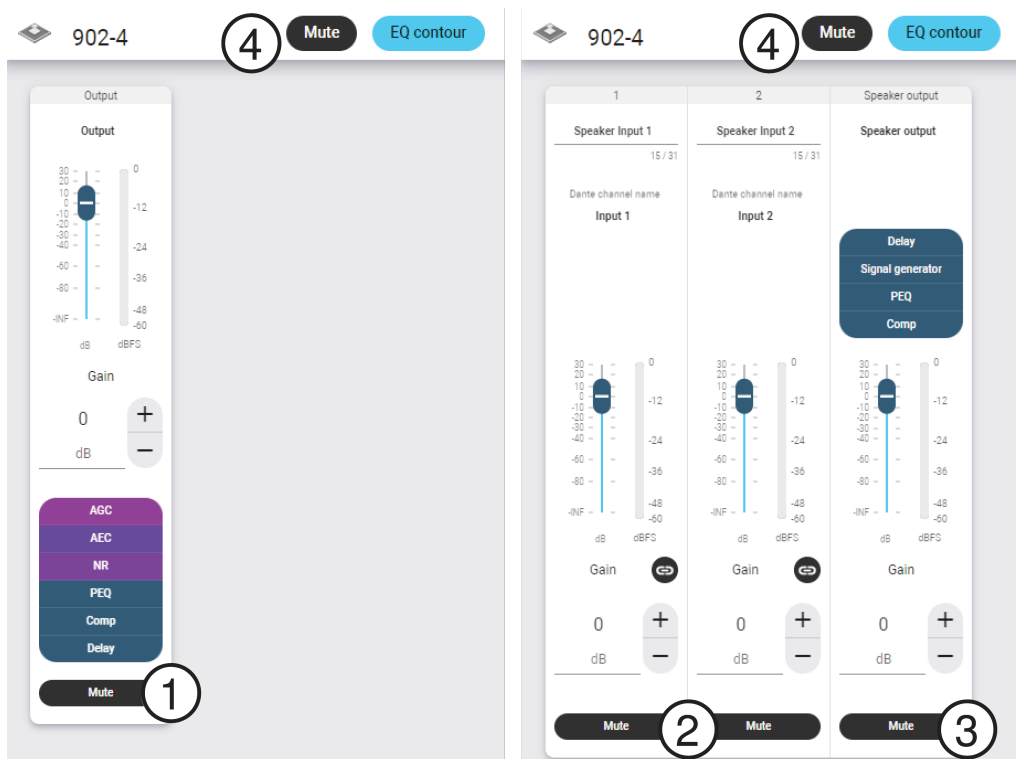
902-4
4
Mute
EQ contour

Output

Output

30
20
10
0
-10
-20
-30
-40
-60
-80
-INF
dB

0
-12
-24
-36
-48
-60
dBFS

Gain
0
dB
+
−

AGC
AEC
NR
PEQ
Comp
Delay

Mute
1

902-4
4
Mute
EQ contour

1
Speaker Input 1
15 / 31
Dante channel name
Input 1

30
20
10
0
-10
-20
-30
-40
-60
-80
-INF
dB

0
-12
-24
-36
-48
-60
dBFS

Gain
0
dB
+
−
Mute
2

2
Speaker Input 2
15 / 31
Dante channel name
Input 2

30
20
10
0
-10
-20
-30
-40
-60
-80
-INF
dB

0
-12
-24
-36
-48
-60
dBFS

Gain
0
dB
+
−
Mute

Speaker output
Speaker output

Delay
Signal generator
PEQ
Comp

30
20
10
0
-10
-20
-30
-40
-60
-80
-INF
dB

0
-12
-24
-36
-48
-60
dBFS

Gain
0
dB
+
−
Mute
3